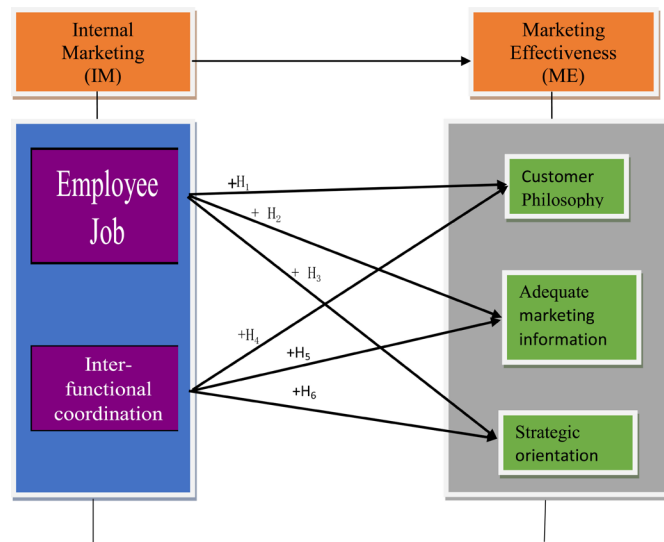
Internal Marketing (IM)

Marketing Effectiveness (ME)

Employee Job

Inter-functional coordination

$+H_1$

$+ H_2$

$+ H_3$

$+H_4$

$+H_5$

$+H_6$

Customer Philosophy

Adequate marketing information

Strategic orientation